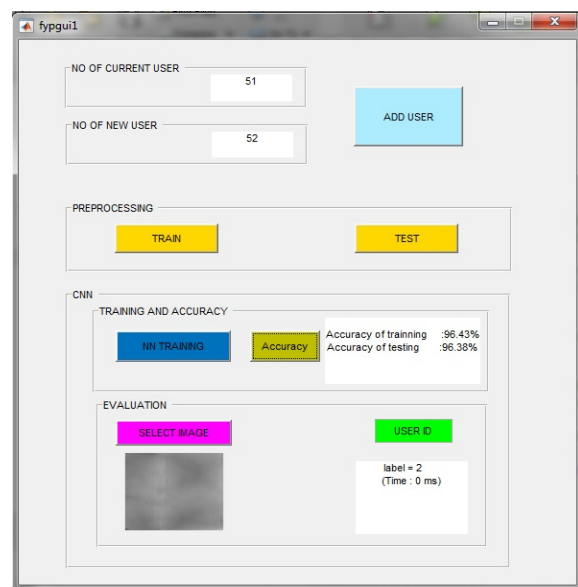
fypgui1

NO OF CURRENT USER
51

NO OF NEW USER
52

ADD USER

PREPROCESSING

TRAIN

TEST

CNN

TRAINING AND ACCURACY

NN TRAINING

Accuracy

Accuracy of trainning :96.43%
Accuracy of testing :96.38%

EVALUATION

SELECT IMAGE

USER ID

label = 2
(Time : 0 ms)